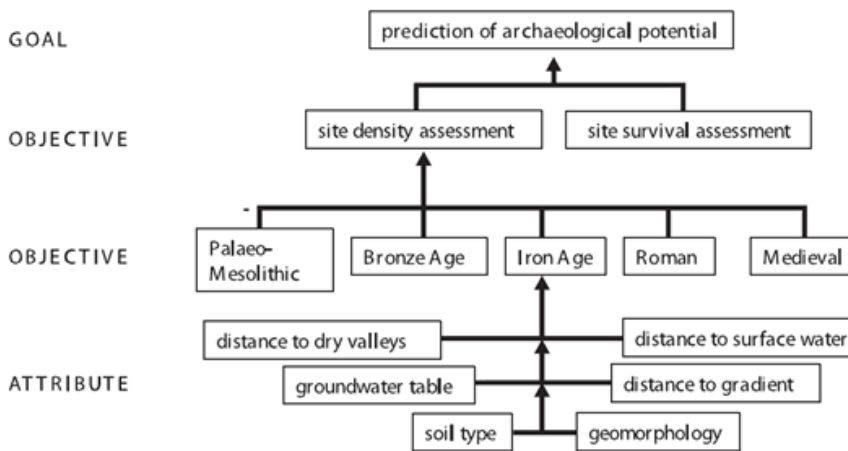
GOAL

prediction of archaeological potential

OBJECTIVE

site density assessment

site survival assessment

OBJECTIVE

Palaeo-Mesolithic

Bronze Age

Iron Age

Roman

Medieval

ATTRIBUTE

distance to dry valleys

distance to surface water

groundwater table

distance to gradient

soil type

geomorphology